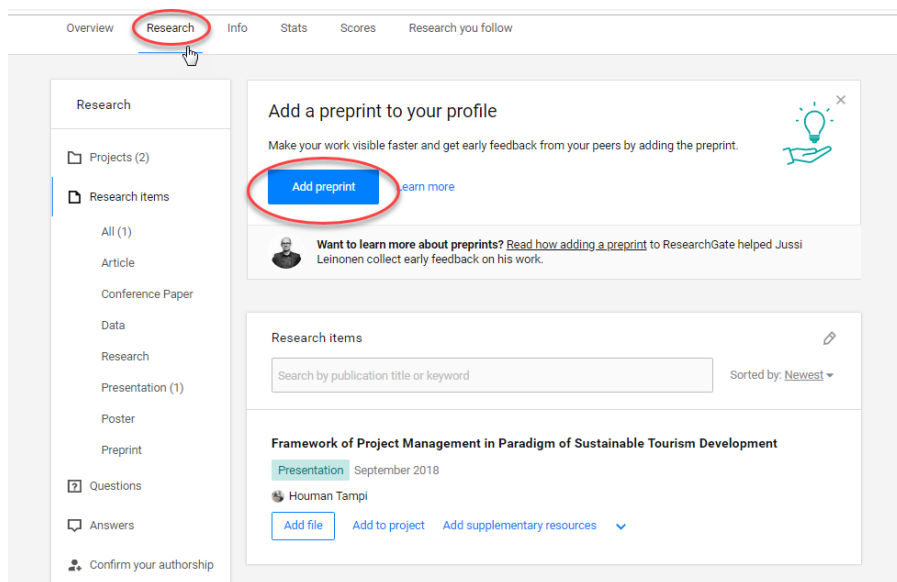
Overview Research Info Stats Scores Research you follow

Research

Projects (2)

Research items

All (1)

Article

Conference Paper

Data

Research

Presentation (1)

Poster

Preprint

Questions

Answers

Confirm your authorship

Add a preprint to your profile

Make your work visible faster and get early feedback from your peers by adding the preprint.

Add preprint Learn more

Want to learn more about preprints? Read how adding a preprint to ResearchGate helped Jussi Leinonen collect early feedback on his work.

Research items

Search by publication title or keyword

Sorted by: Newest

Framework of Project Management in Paradigm of Sustainable Tourism Development

Presentation September 2018

Houman Tampi

Add file Add to project Add supplementary resources